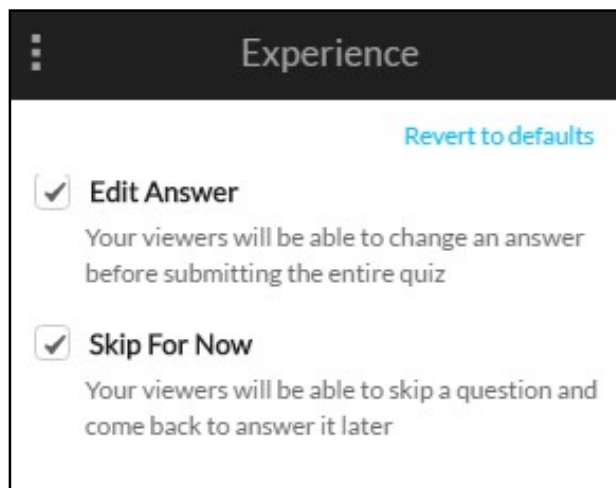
Experience

Revert to defaults

Edit Answer

Your viewers will be able to change an answer before submitting the entire quiz

Skip For Now

Your viewers will be able to skip a question and come back to answer it later